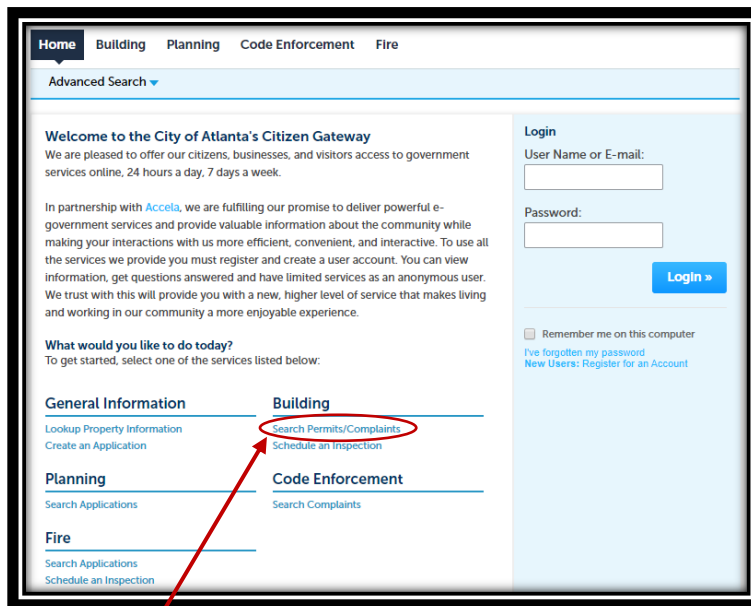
Home Building Planning Code Enforcement Fire

Advanced Search

Welcome to the City of Atlanta's Citizen Gateway
We are pleased to offer our citizens, businesses, and visitors access to government services online, 24 hours a day, 7 days a week.

In partnership with Accela, we are fulfilling our promise to deliver powerful e-government services and provide valuable information about the community while making your interactions with us more efficient, convenient, and interactive. To use all the services we provide you must register and create a user account. You can view information, get questions answered and have limited services as an anonymous user. We trust with this will provide you with a new, higher level of service that makes living and working in our community a more enjoyable experience.

What would you like to do today?
To get started, select one of the services listed below:

General Information
Lookup Property Information
Create an Application

Building
Search Permits/Complaints
Schedule an Inspection

Planning
Search Applications

Code Enforcement
Search Complaints

Fire
Search Applications
Schedule an Inspection

Login
User Name or E-mail:
Password:
Login »
Remember me on this computer
I've forgotten my password
New Users: Register for an Account